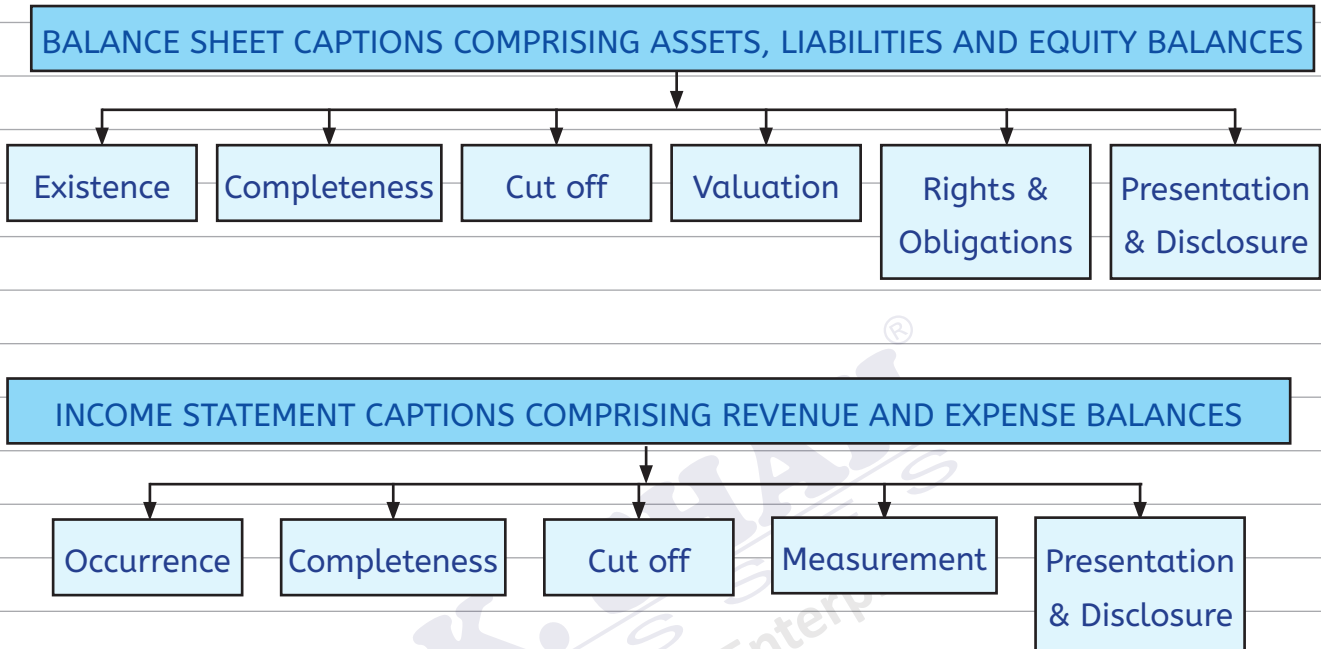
BALANCE SHEET CAPTIONS COMPRISING ASSETS, LIABILITIES AND EQUITY BALANCES

Existence

Completeness

Cut off

Valuation

Rights & Obligations

Presentation & Disclosure

INCOME STATEMENT CAPTIONS COMPRISING REVENUE AND EXPENSE BALANCES

Occurrence

Completeness

Cut off

Measurement

Presentation & Disclosure